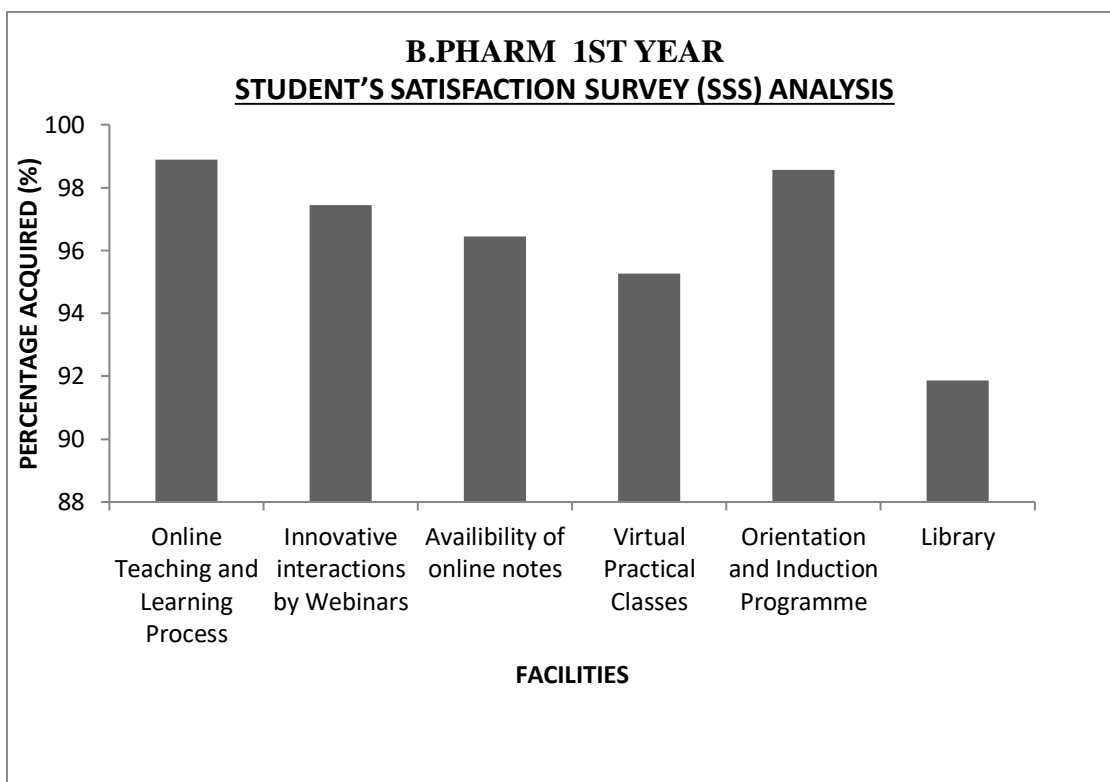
B.PHARM 1ST YEAR
STUDENT'S SATISFACTION SURVEY (SSS) ANALYSIS

PERCENTAGE ACQUIRED (%)

100
98
96
94
92
90
88

Online Teaching and Learning Process
Innovative interactions by Webinars
Availibility of online notes
Virtual Practical Classes
Orientation and Induction Programme
Library

FACILITIES